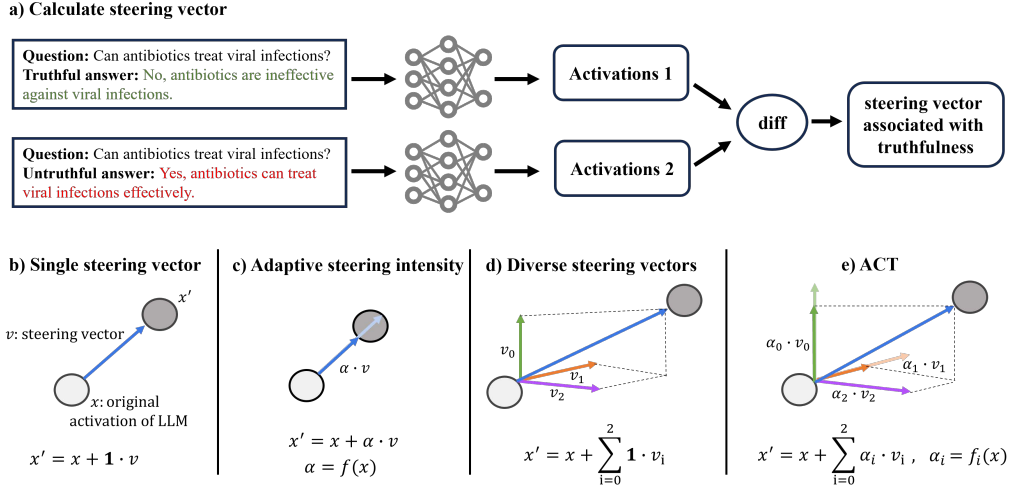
a) Calculate steering vector

Question: Can antibiotics treat viral infections?
Truthful answer: No, antibiotics are ineffective against viral infections.

Activations 1

Question: Can antibiotics treat viral infections?
Untruthful answer: Yes, antibiotics can treat viral infections effectively.

Activations 2

diff

steering vector associated with truthfulness

b) Single steering vector

$x'$

$v$: steering vector

$x$: original activation of LLM

$x' = x + \mathbf{1} \cdot v$

c) Adaptive steering intensity

$\alpha \cdot v$

$x' = x + \alpha \cdot v$

$\alpha = f(x)$

d) Diverse steering vectors

$v_0$

$v_1$

$v_2$

$x' = x + \sum_{\text{i}=0}^{2} \mathbf{1} \cdot v_{\text{i}}$

e) ACT

$\alpha_0 \cdot v_0$

$\alpha_1 \cdot v_1$

$\alpha_2 \cdot v_2$

$x' = x + \sum_{\text{i}=0}^{2} \alpha_i \cdot v_{\text{i}}$ , $\alpha_i = f_i(x)$